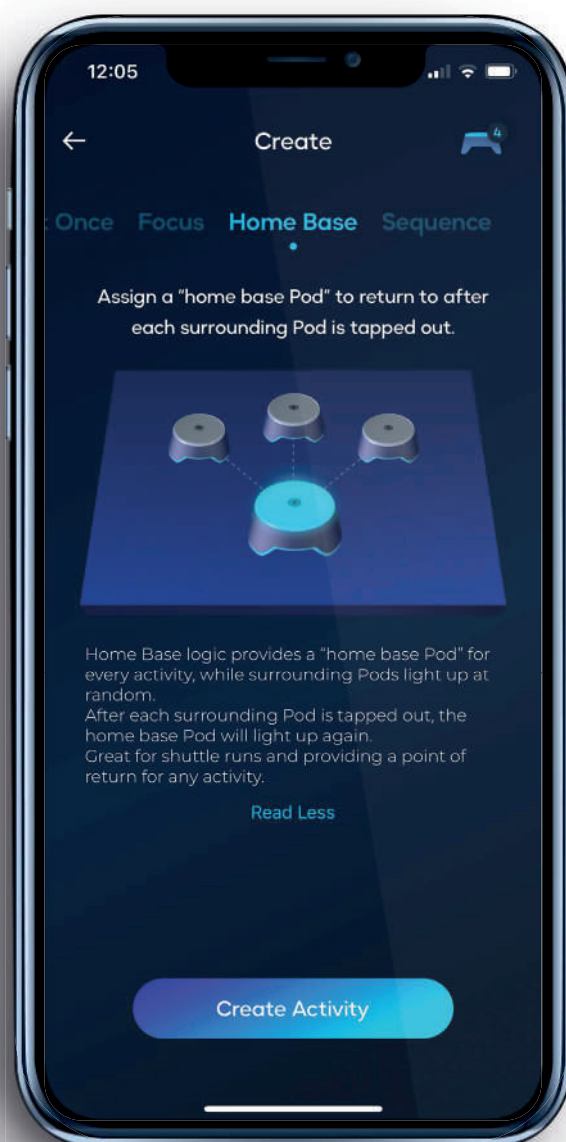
12:05

←

Create

4

: Once Focus Home Base Sequence

Assign a "home base Pod" to return to after each surrounding Pod is tapped out.

Home Base logic provides a "home base Pod" for every activity, while surrounding Pods light up at random.
After each surrounding Pod is tapped out, the home base Pod will light up again.
Great for shuttle runs and providing a point of return for any activity.

Read Less

Create Activity